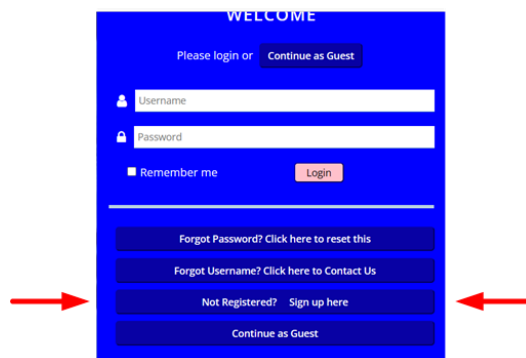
WELCOME

Please login or Continue as Guest

Username

Password

Remember me

Login

Forgot Password? Click here to reset this

Forgot Username? Click here to Contact Us

Not Registered? Sign up here

Continue as Guest